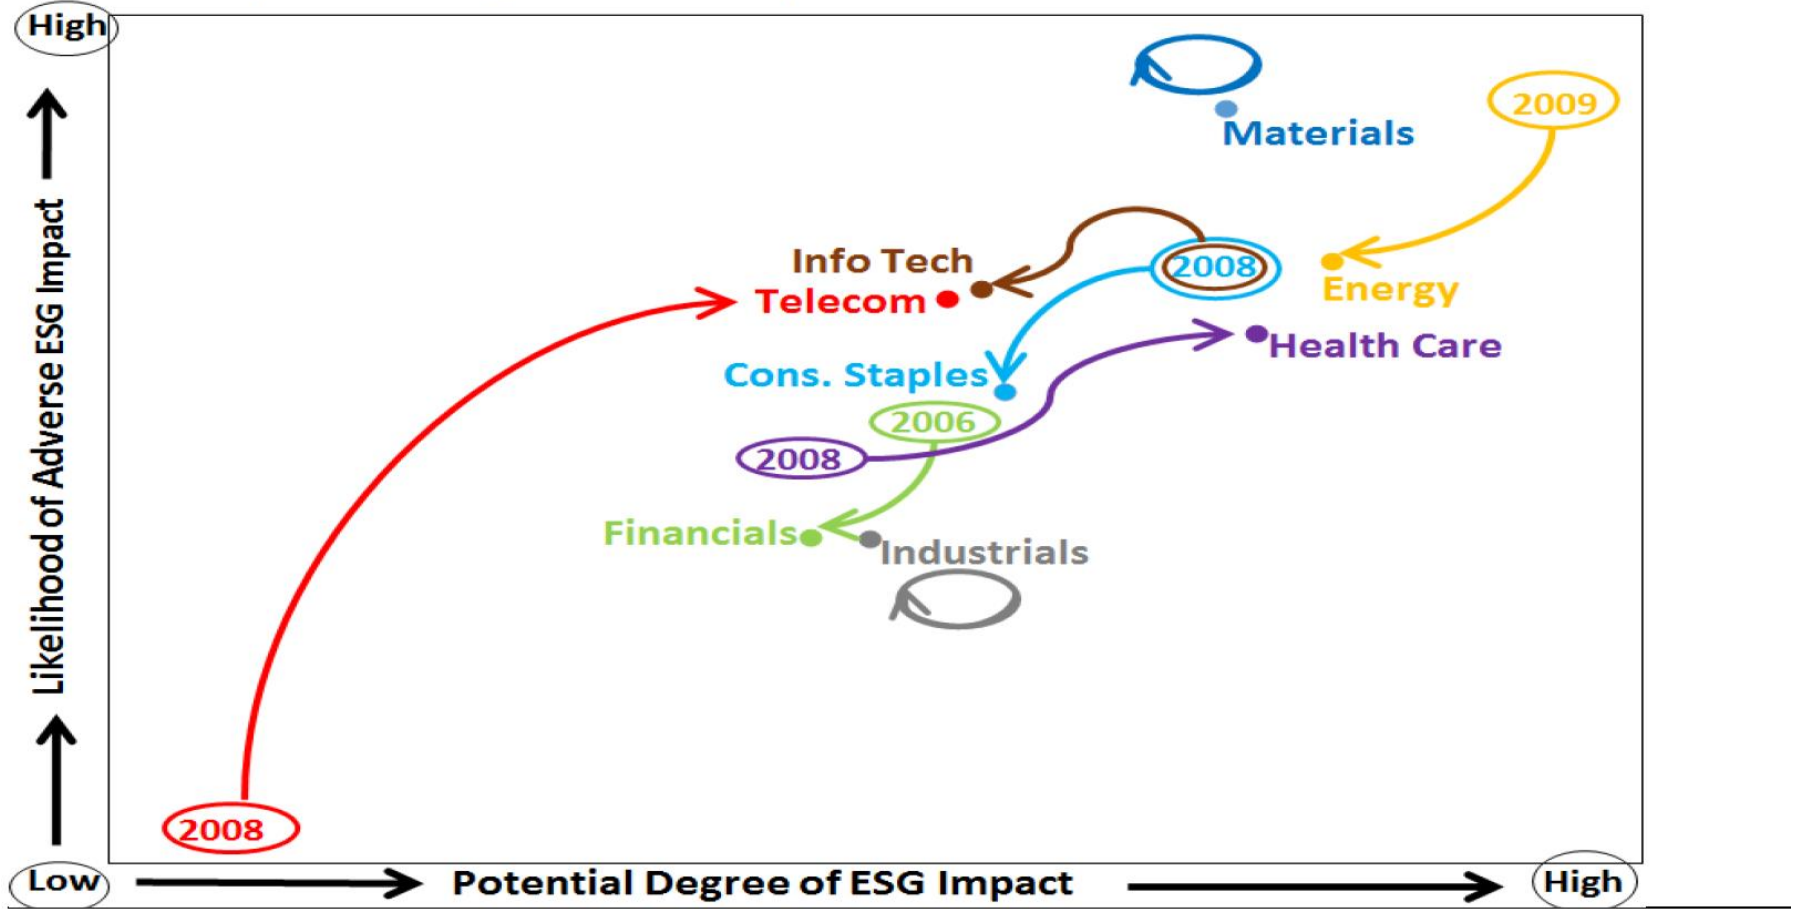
High

Likelihood of Adverse ESG Impact

Materials

2009

Info Tech

2008

Telecom

Energy

Health Care

Cons. Staples

2006

2008

Financials

Industrials

2008

Low

Potential Degree of ESG Impact

High